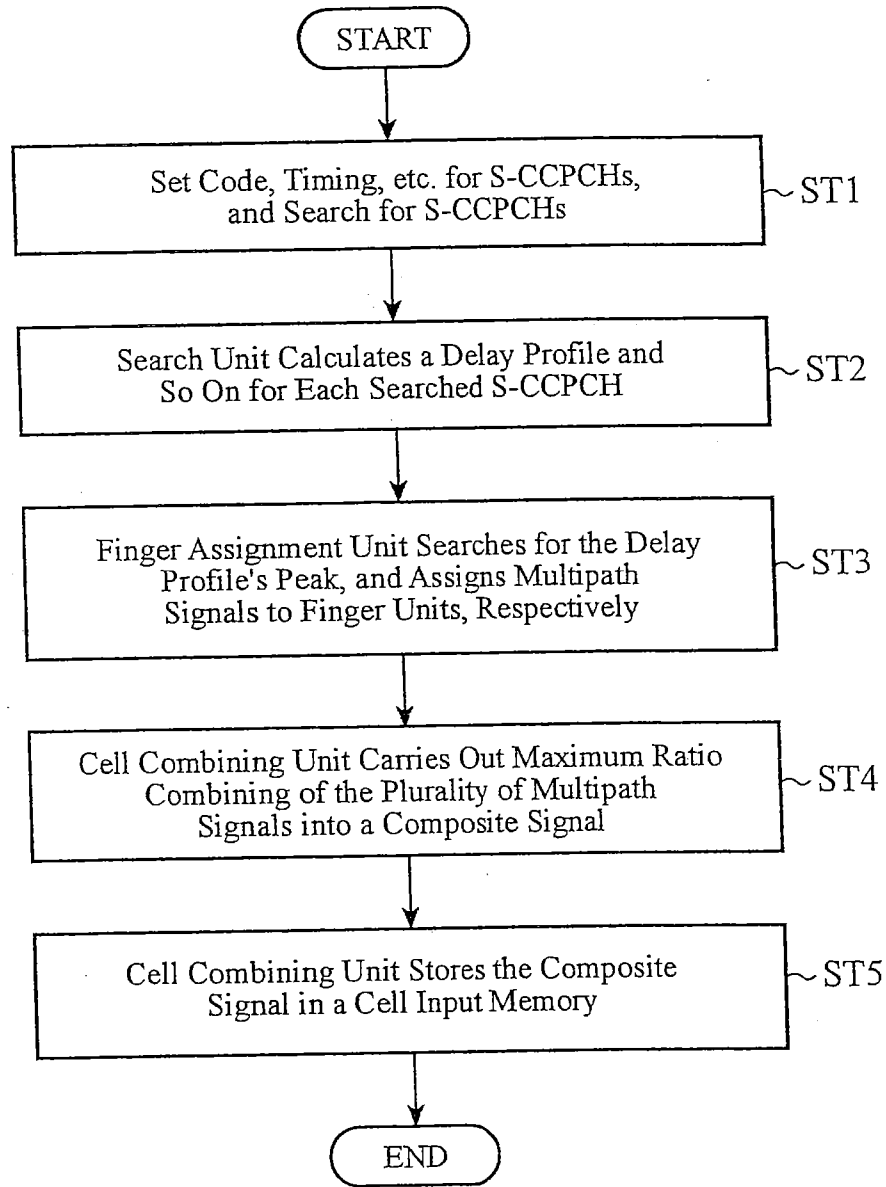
START

Set Code, Timing, etc. for S-CCPCHs, and Search for S-CCPCHs

ST1

Search Unit Calculates a Delay Profile and So On for Each Searched S-CCPCH

ST2

Finger Assignment Unit Searches for the Delay Profile's Peak, and Assigns Multipath Signals to Finger Units, Respectively

ST3

Cell Combining Unit Carries Out Maximum Ratio Combining of the Plurality of Multipath Signals into a Composite Signal

ST4

Cell Combining Unit Stores the Composite Signal in a Cell Input Memory

ST5

END